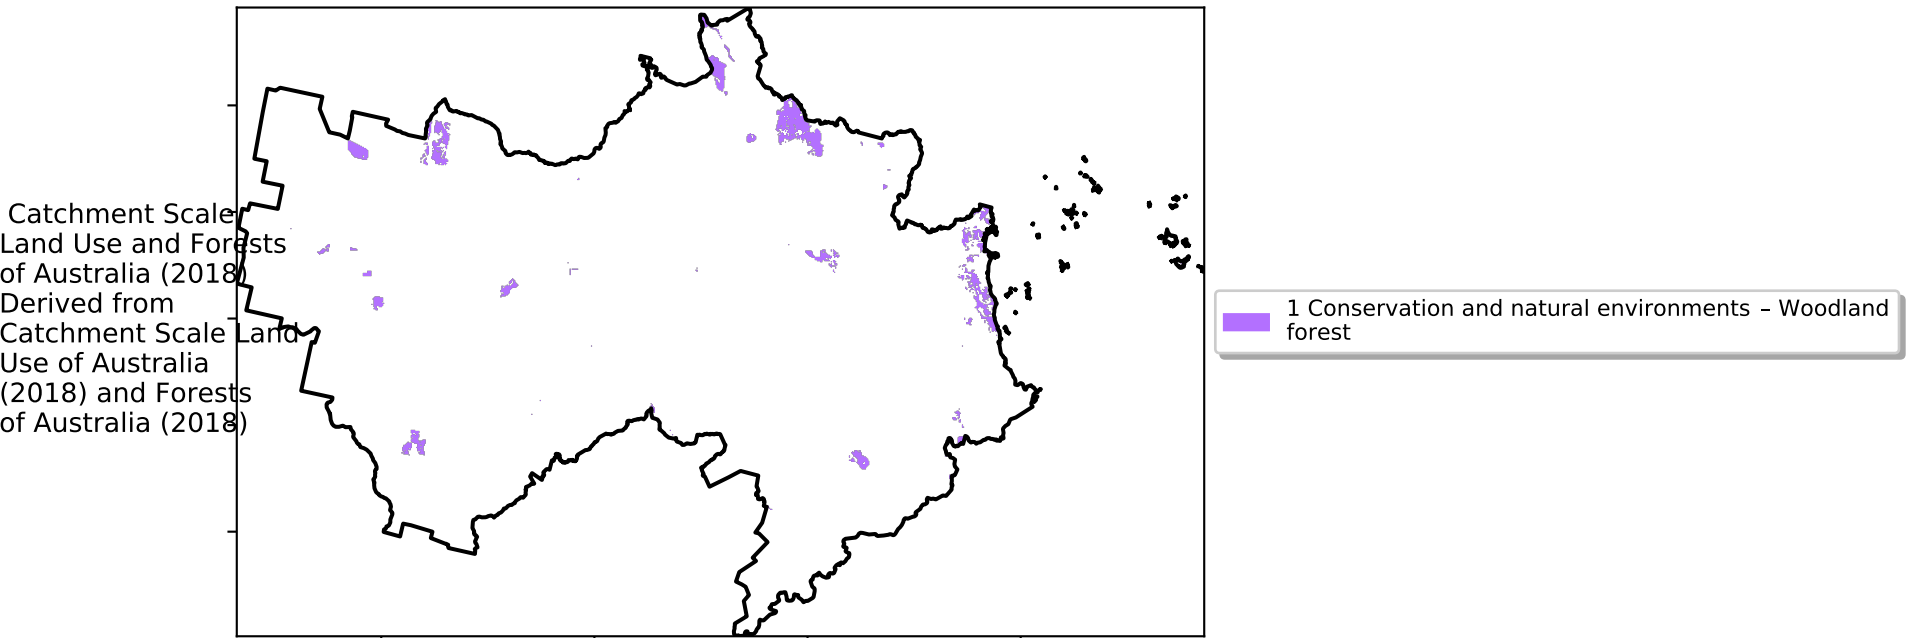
Catchment Scale Land Use and Forests of Australia (2018) Derived from Catchment Scale Land Use of Australia (2018) and Forests of Australia (2018)

1 Conservation and natural environments – Woodland forest